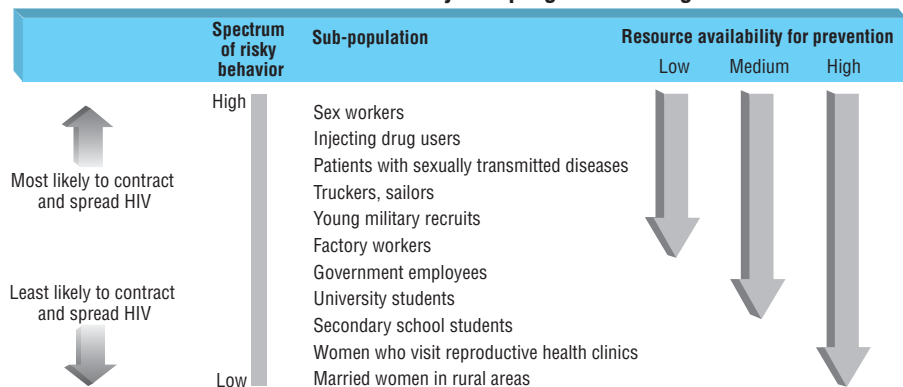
| | Spectrum of risky behavior | Sub-population | Resource availability for prevention | | |
|---|---|---|---|---|---|
| | | | Low | Medium | High |

High

Most likely to contract and spread HIV

Least likely to contract and spread HIV

Low

Sex workers
Injecting drug users
Patients with sexually transmitted diseases
Truckers, sailors
Young military recruits
Factory workers
Government employees
University students
Secondary school students
Women who visit reproductive health clinics
Married women in rural areas